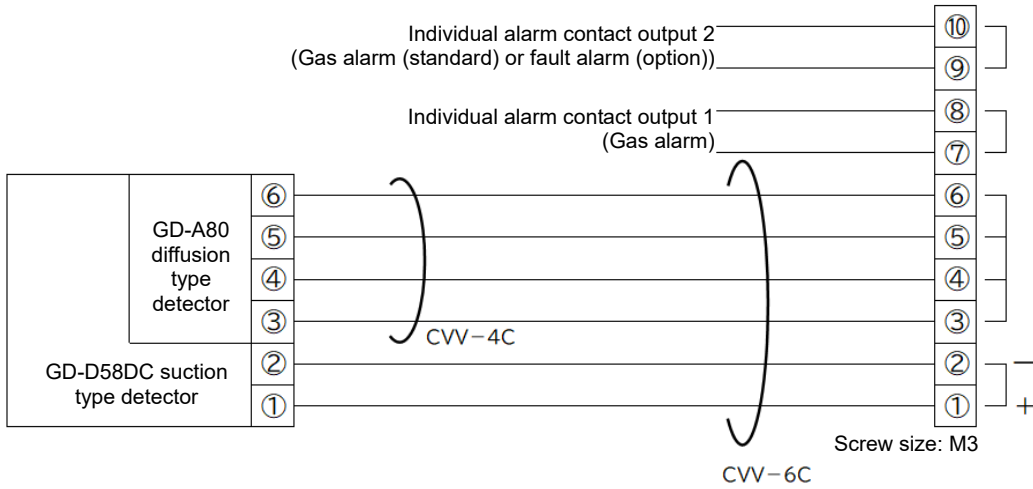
Individual alarm contact output 2
(Gas alarm (standard) or fault alarm (option))

Individual alarm contact output 1
(Gas alarm)

⑩
⑨
⑧
⑦
⑥
⑤
④
③
②
①

GD-A80 diffusion type detector

⑥
⑤
④
③

GD-D58DC suction type detector

②
①

CVV−4C

CVV−6C

−
+

Screw size: M3